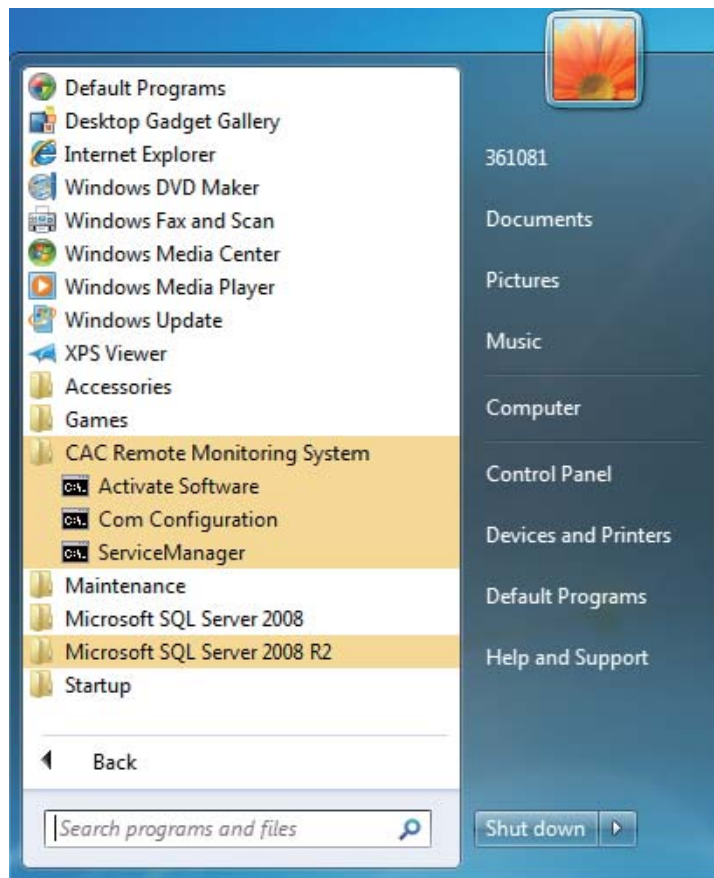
Default Programs
Desktop Gadget Gallery
Internet Explorer
Windows DVD Maker
Windows Fax and Scan
Windows Media Center
Windows Media Player
Windows Update
XPS Viewer
Accessories
Games
CAC Remote Monitoring System
Activate Software
Com Configuration
ServiceManager
Maintenance
Microsoft SQL Server 2008
Microsoft SQL Server 2008 R2
Startup

Back

Search programs and files

361081
Documents
Pictures
Music
Computer
Control Panel
Devices and Printers
Default Programs
Help and Support

Shut down